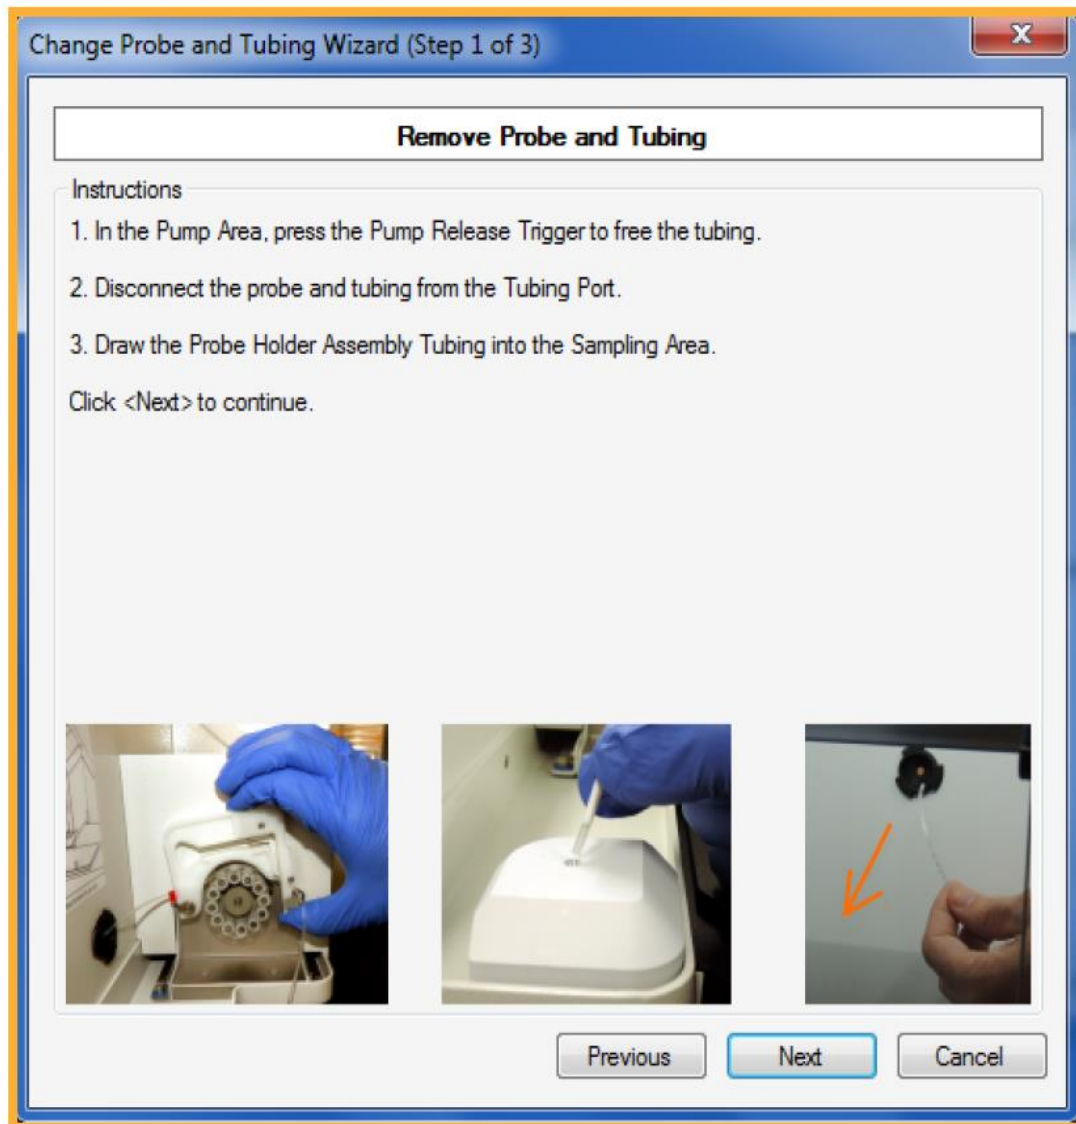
Change Probe and Tubing Wizard (Step 1 of 3)

Remove Probe and Tubing

Instructions

1. In the Pump Area, press the Pump Release Trigger to free the tubing.

2. Disconnect the probe and tubing from the Tubing Port.

3. Draw the Probe Holder Assembly Tubing into the Sampling Area.

Click <Next> to continue.

Previous Next Cancel